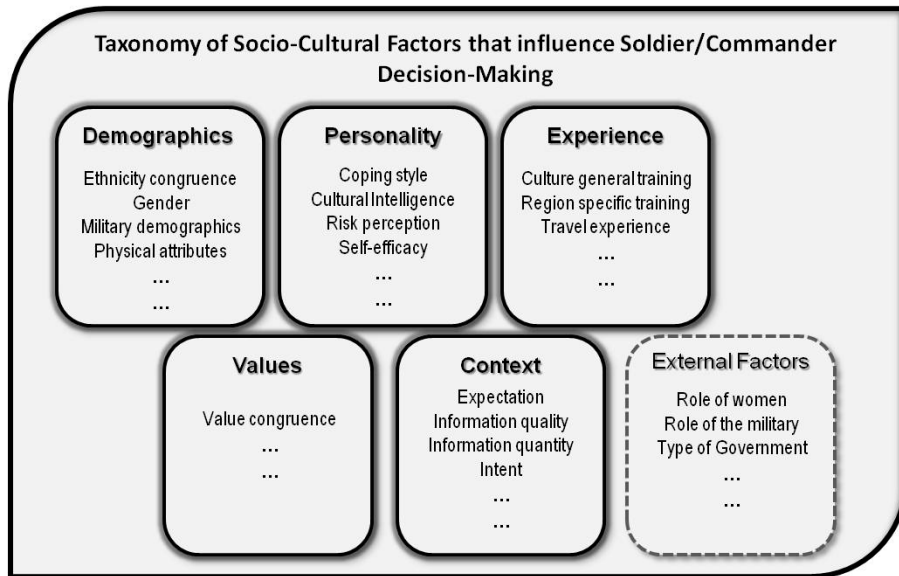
Taxonomy of Socio-Cultural Factors that influence Soldier/Commander Decision-Making

Demographics

Ethnicity congruence
Gender
Military demographics
Physical attributes
...
...

Personality

Coping style
Cultural Intelligence
Risk perception
Self-efficacy
...
...

Experience

Culture general training
Region specific training
Travel experience
...
...

Values

Value congruence
...
...

Context

Expectation
Information quality
Information quantity
Intent
...
...

External Factors

Role of women
Role of the military
Type of Government
...
...